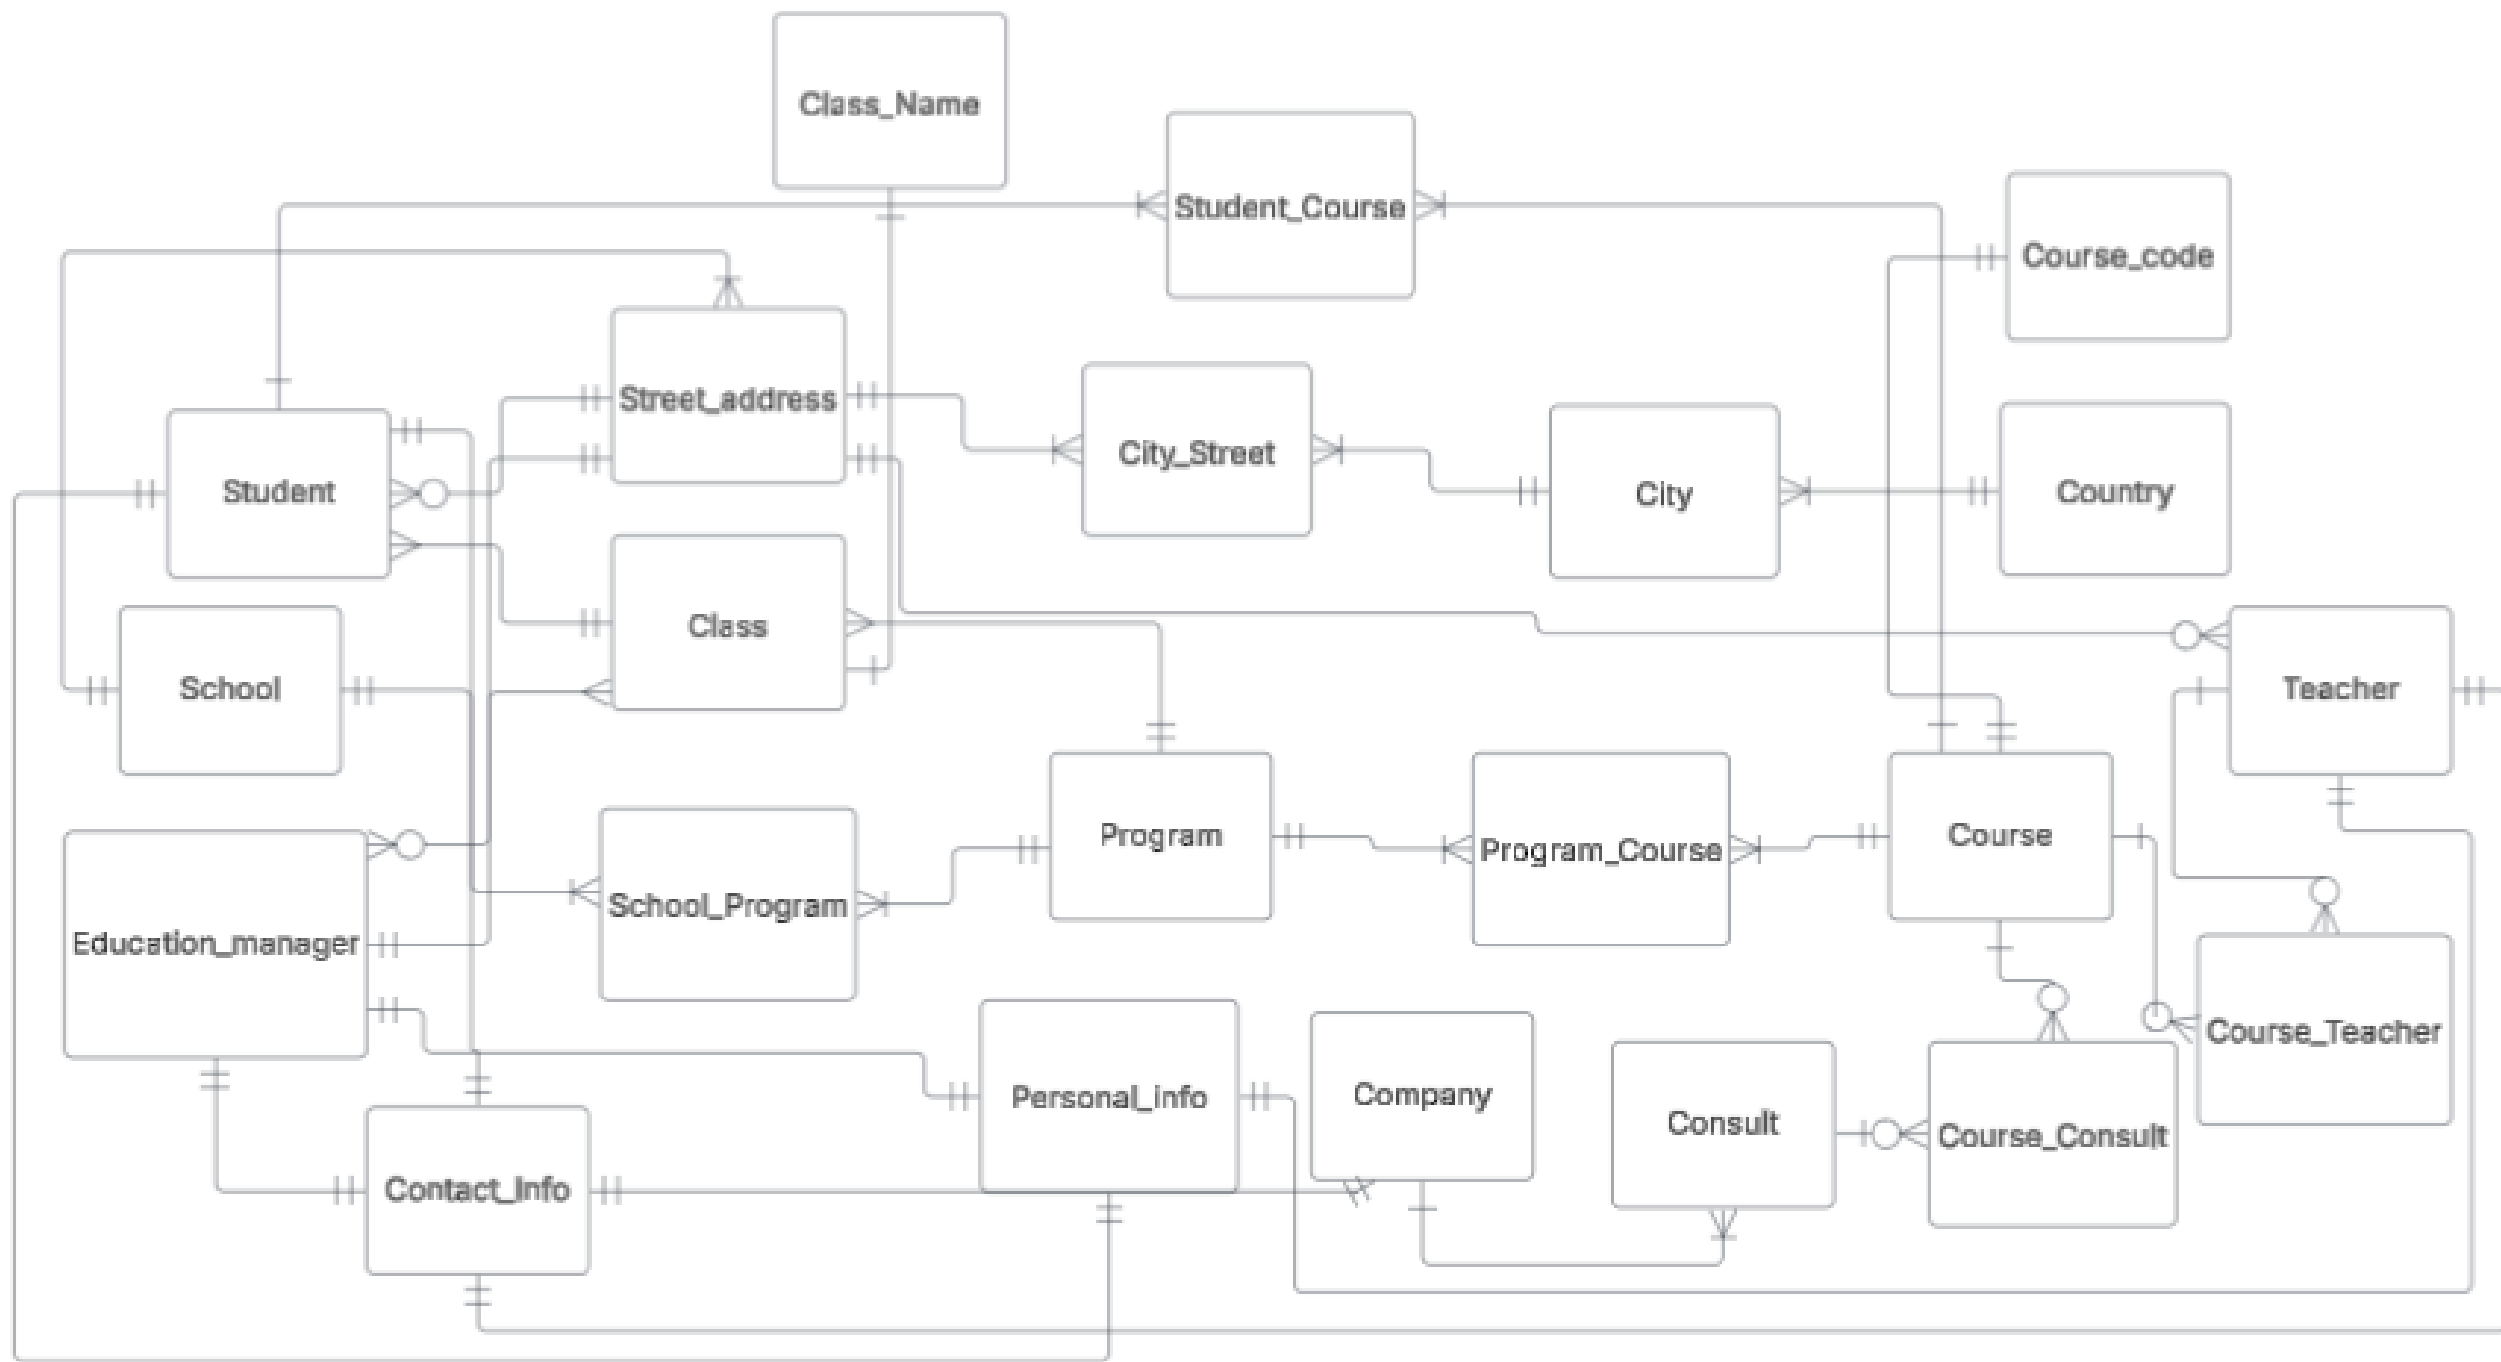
Class_Name

Student_Course

Course_code

Street_address

City_Street

City

Country

Student

Class

School

Teacher

Program

Program_Course

Course

Education_manager

School_Program

Course_Teacher

Personal_info

Company

Consult

Course_Consult

Contact_Info